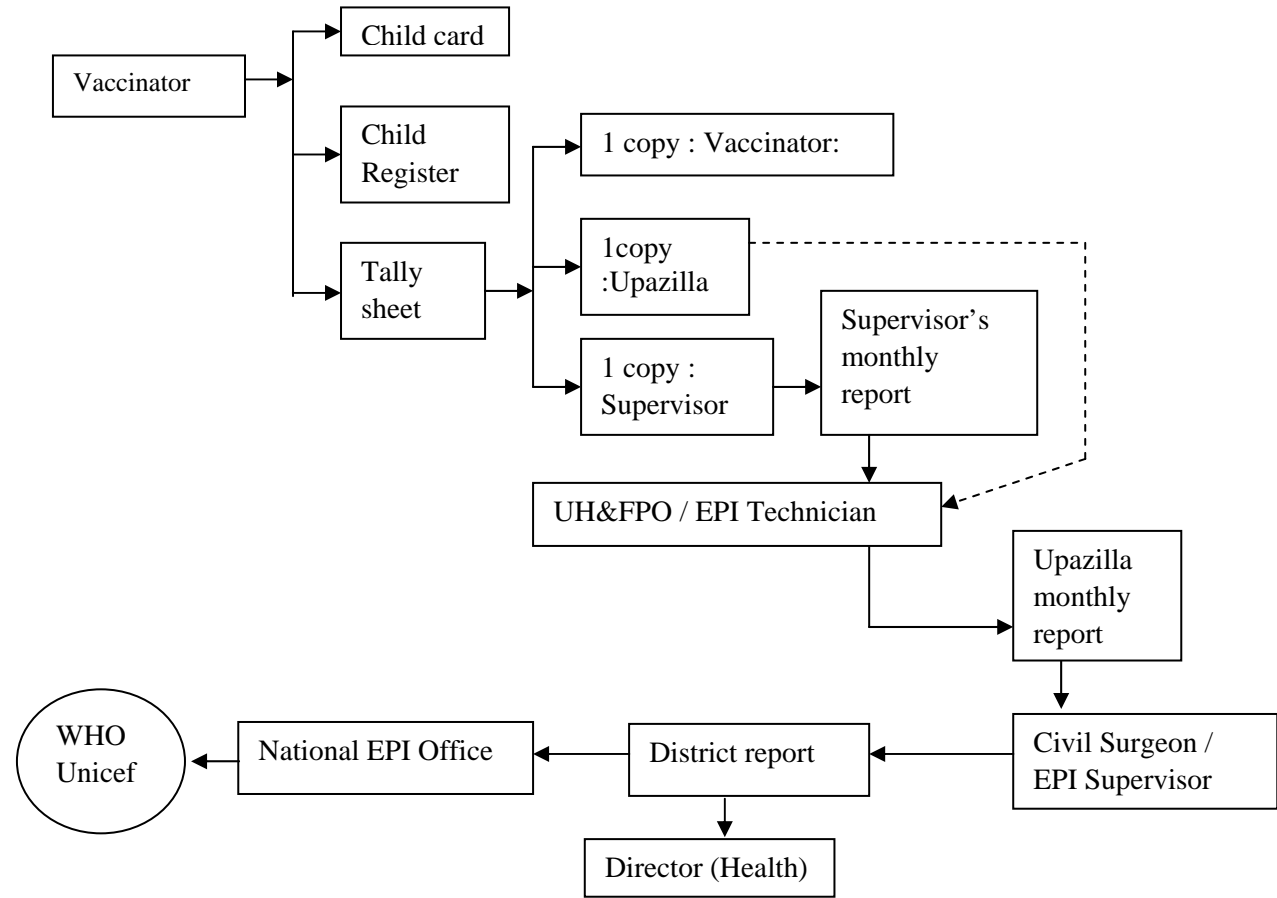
Vaccinator

Child card

Child Register

Tally sheet

1 copy : Vaccinator:

1copy :Upazilla

1 copy : Supervisor

Supervisor's monthly report

UH&FPO / EPI Technician

Upazilla monthly report

Civil Surgeon / EPI Supervisor

District report

National EPI Office

WHO Unicef

Director (Health)